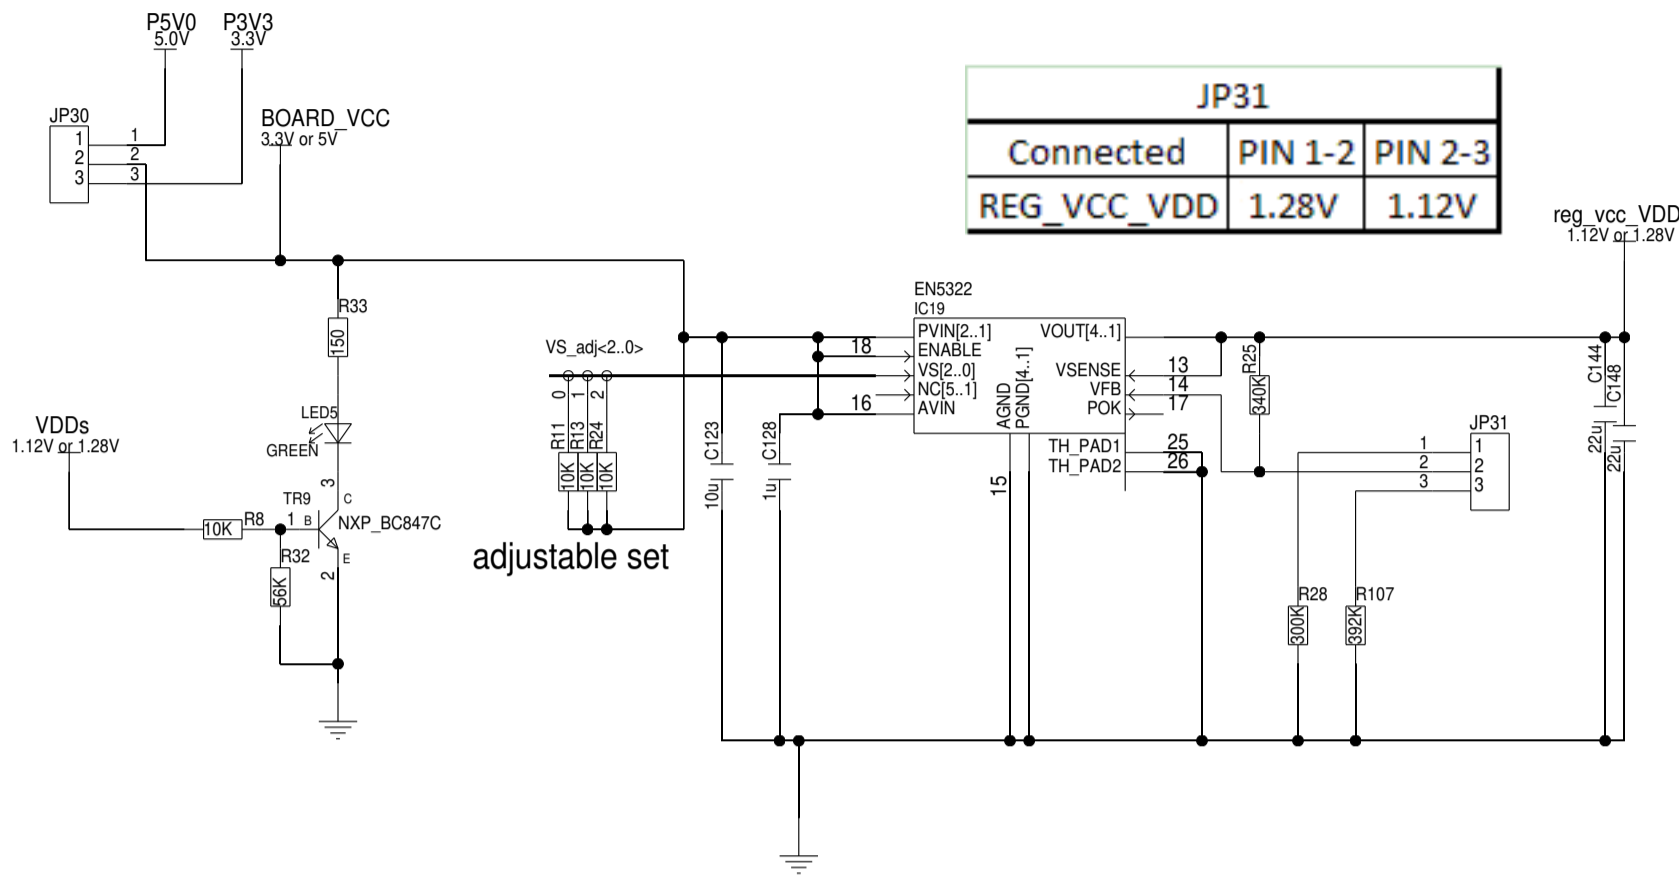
P5V0
5.0V
P3V3
3.3V

JP30
1
2
3
1
2
3

BOARD_VCC
3.3V or 5V

| JP31 | | |
|---|---|---|
| Connected | PIN 1-2 | PIN 2-3 |
| REG_VCC_VDD | 1.28V | 1.12V |

reg_vcc_VDD
1.12V or 1.28V

R33
150
LED5
GREEN

VDDs
1.12V or 1.28V

TR9
1 B
3
C
NXP_BC847C
E
2
10K R8
R32
56K

VS_adj<2..0>
0
1
2
R11
R13
R24
10K
10K
10K
adjustable set

EN5322
IC19
PVIN[2..1]
ENABLE
VS[2..0]
NC[5..1]
AVIN
18
16
AGND
PGND[4..1]
VOUT[4..1]
VSENSE
VFB
POK
13
14
17
TH_PAD1
TH_PAD2
25
26
15

C123
10u
C128
1u

R25
340K

JP31
1
2
3
1
2
3

R28
300K
R107
392K

C144
C148
22u
22u